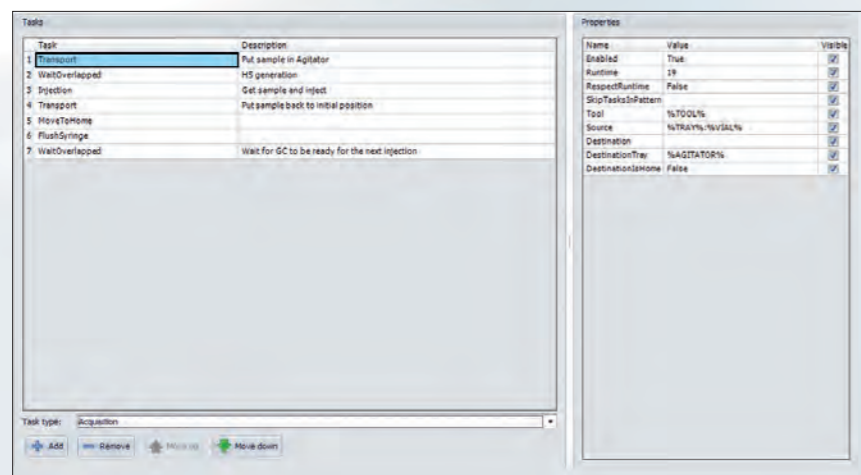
Tasks

| | Task | Description |
|---|---|---|
| 1 | Transport | Put sample in Agitator |
| 2 | WaitOverlapped | HS generation |
| 3 | Injection | Get sample and inject |
| 4 | Transport | Put sample back to initial position |
| 5 | MoveToHome | |
| 6 | FlushSyringe | |
| 7 | WaitOverlapped | Wait for GC to be ready for the next injection |

Task type: Acquisition

Add Remove Move up Move down

Properties

| Name | Value | Visible |
|---|---|---|
| Enabled | True | ☑ |
| Runtime | 19 | ☑ |
| RespectRuntime | False | ☑ |
| SkipTasksInPattern | | ☑ |
| Tool | %TOOL% | ☑ |
| Source | %TRAY%:%VIAL% | ☑ |
| Destination | | ☑ |
| DestinationTray | %AGITATOR% | ☑ |
| DestinationIsHome | False | ☑ |